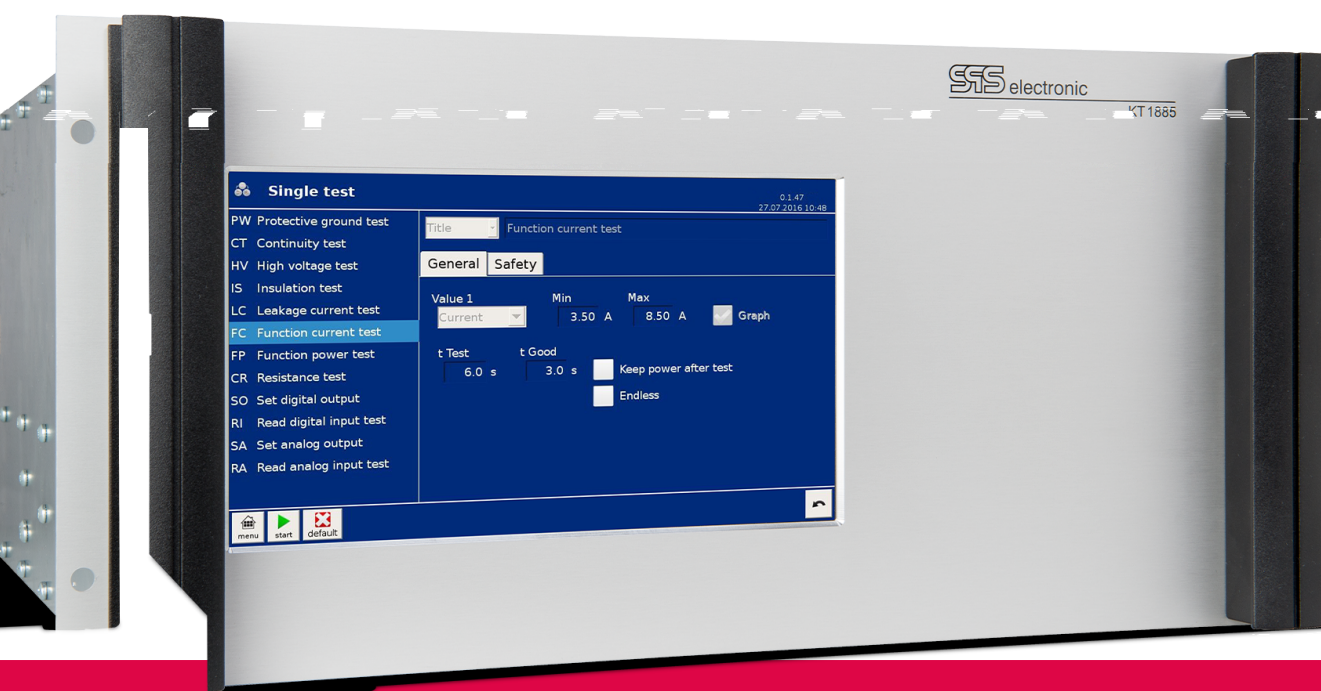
SES electronic
KT1885

Single test
0.1.47
27.07.2016 10:48

PW Protective ground test
CT Continuity test
HV High voltage test
IS Insulation test
LC Leakage current test
FC Function current test
FP Function power test
CR Resistance test
SO Set digital output
RI Read digital input test
SA Set analog output
RA Read analog input test

Title
Function current test

General
Safety

Value 1
Current
Min
3.50 A
Max
8.50 A
Graph

t Test
6.0 s
t Good
3.0 s
Keep power after test
Endless

menu
start
default